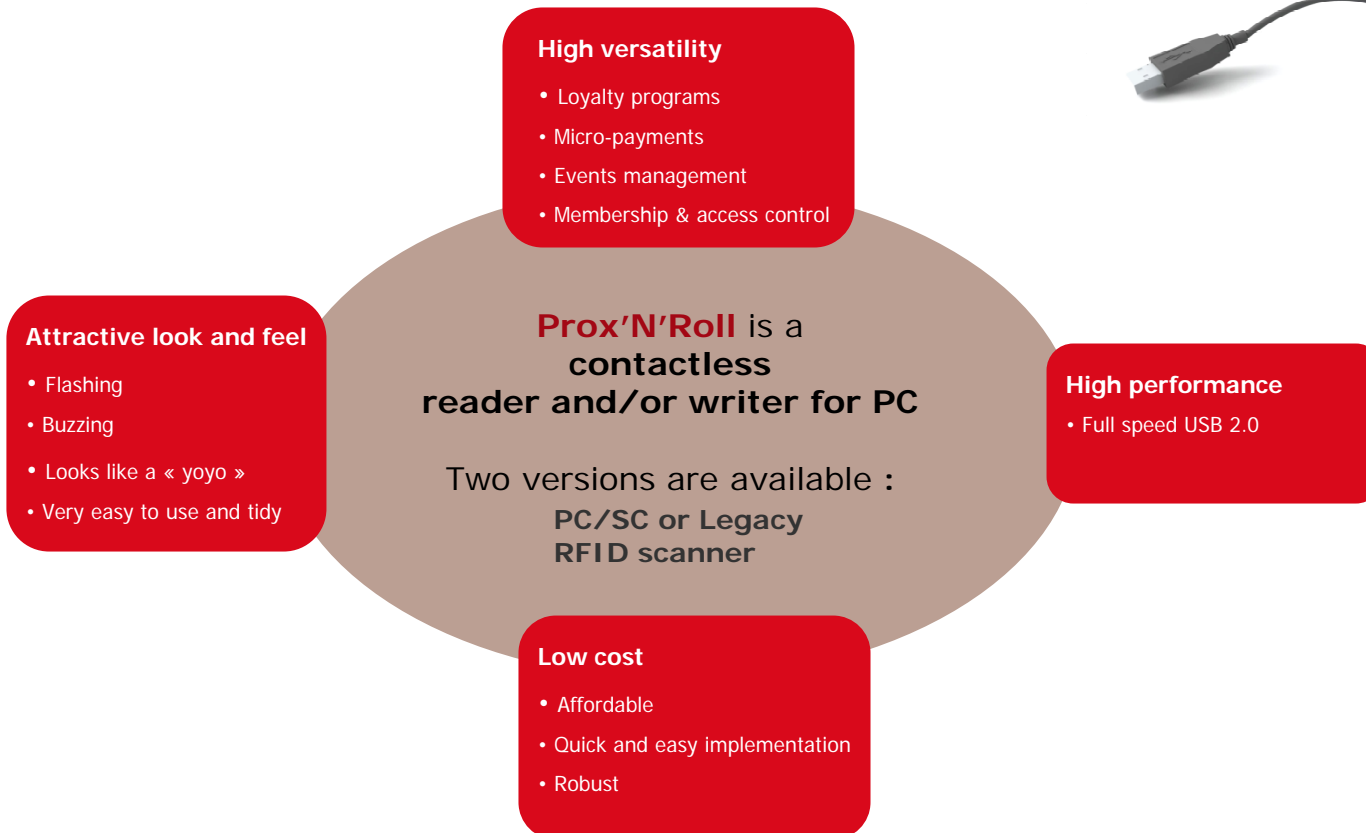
High versatility
• Loyalty programs
• Micro-payments
• Events management
• Membership & access control

Attractive look and feel
• Flashing
• Buzzing
• Looks like a « yoyo »
• Very easy to use and tidy

Prox'N'Roll is a contactless reader and/or writer for PC

Two versions are available :
PC/SC or Legacy
RFID scanner

High performance
• Full speed USB 2.0

Low cost
• Affordable
• Quick and easy implementation
• Robust